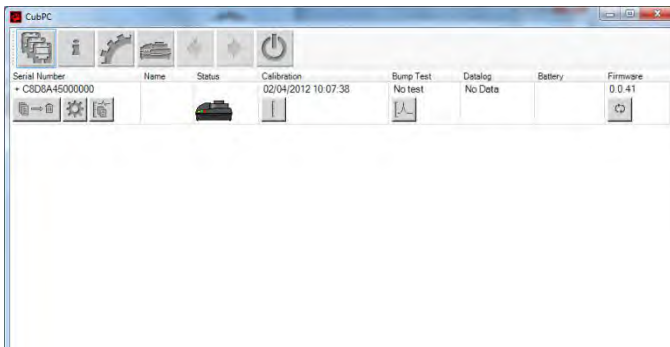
CubPC

| Serial Number | Name | Status | Calibration | Bump Test | Datalog | Battery | Firmware |
|---|---|---|---|---|---|---|---|
| + C8D8A45000000 | | | 02/04/2012 10:07:38 | No test | No Data | | 0.0.41 |